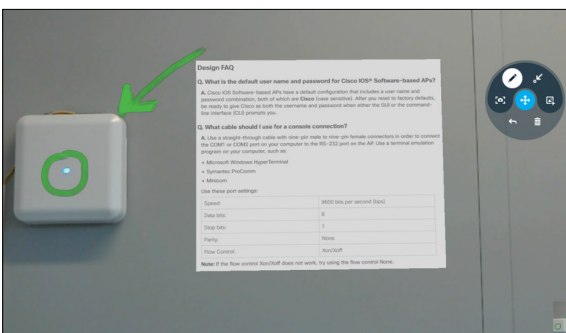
Design FAQ

Q. What is the default user name and password for Cisco IOS® Software-based APs?

A. Cisco IOS Software-based APs have a default configuration that includes a user name and password combination, both of which are Cisco (case sensitive). After you reset to factory defaults, be ready to give Cisco as both the username and password when either the GUI or the command-line interface (CLI) prompts you.

Q. What cable should I use for a console connection?

A. Use a straight-through cable with nine-pin male to nine-pin female connectors in order to connect the COM1 or COM2 port on your computer to the RS-232 port on the AP. Use a terminal emulation program on your computer, such as:

• Microsoft Windows HyperTerminal
• Symantec ProComm
• Minicom

Use these port settings:

| | |
|---|---|
| Speed | 9600 bits per second (bps) |
| Data bits | 8 |
| Stop bits | 1 |
| Parity | None |
| Flow Control | Xon/Xoff |

Note: If the flow control Xon/Xoff does not work, try using the flow control None.